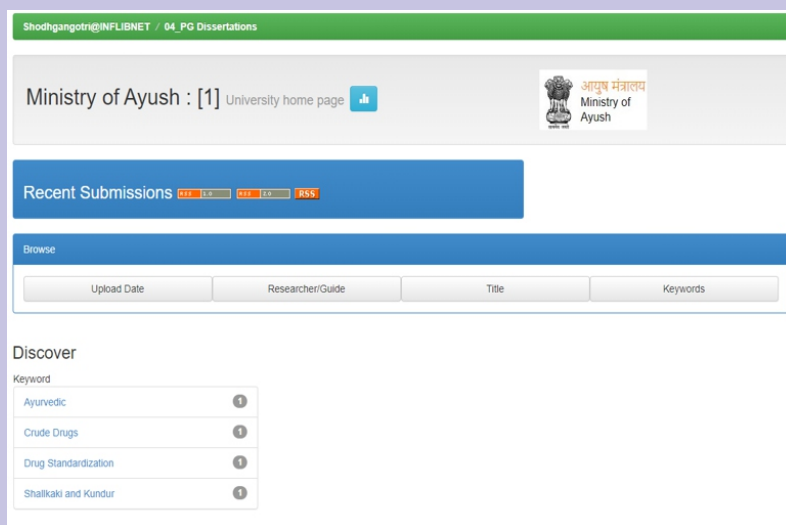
Shodhgangotri@INFLIBNET / 04_PG Dissertations

Ministry of Ayush : [1] University home page

आयुष मंत्रालय
Ministry of Ayush

Recent Submissions RSS 1.0 RSS 2.0 RSS

Browse

Upload Date
Researcher/Guide
Title
Keywords

Discover

Keyword

Ayurvedic 1
Crude Drugs 1
Drug Standardization 1
Shallkaki and Kundur 1